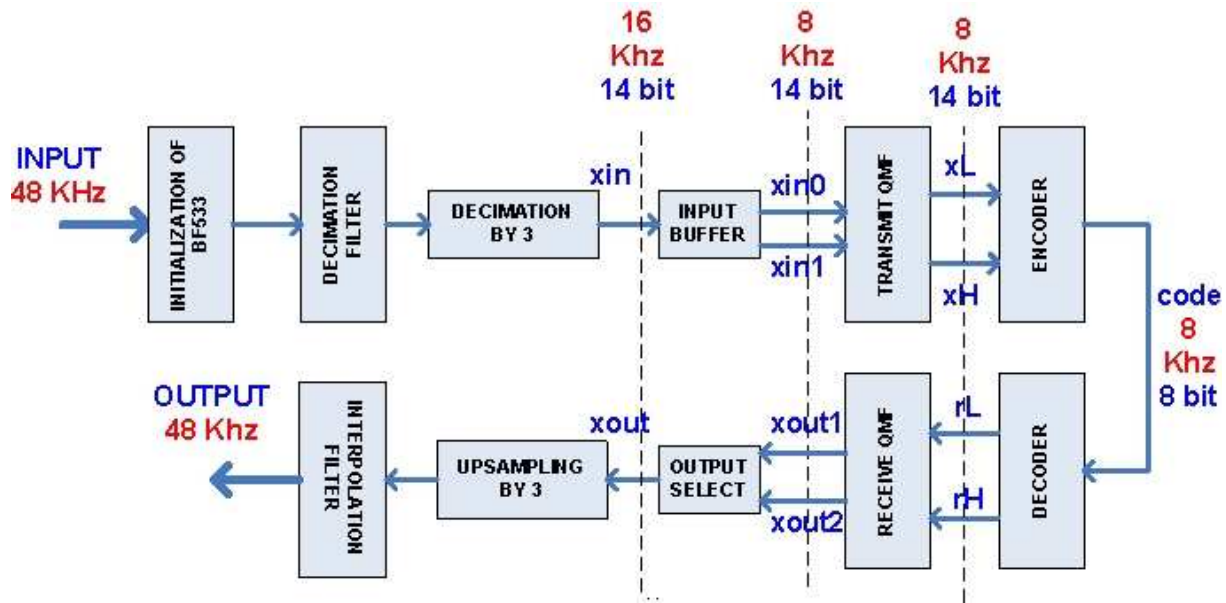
16
Khz
14 bit

8
Khz
14 bit

8
Khz
14 bit

INPUT
48 KHz

INITIALIZATION OF BF533

DECIMATION FILTER

xin

DECIMATION BY 3

INPUT BUFFER

xin0

xin1

TRANSMIT QMF

xL

xH

ENCODER

code
8
Khz
8 bit

OUTPUT
48 Khz

INTERPOLATION FILTER

xout

UPSAMPLING BY 3

OUTPUT SELECT

xout1

xout2

RECEIVE QMF

rL

rH

DECODER